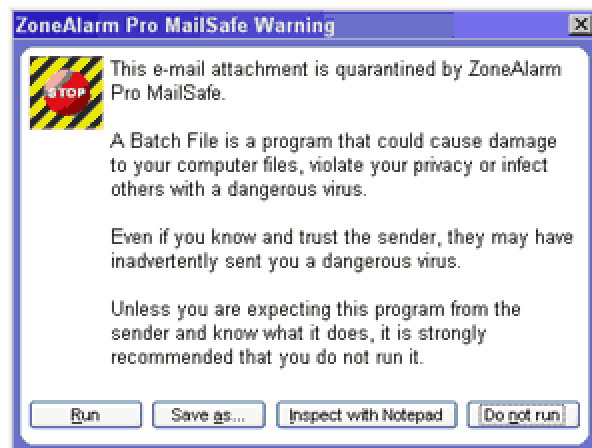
ZoneAlarm Pro MailSafe Warning

STOP

This e-mail attachment is quarantined by ZoneAlarm Pro MailSafe.

A Batch File is a program that could cause damage to your computer files, violate your privacy or infect others with a dangerous virus.

Even if you know and trust the sender, they may have inadvertently sent you a dangerous virus.

Unless you are expecting this program from the sender and know what it does, it is strongly recommended that you do not run it.

Run | Save as... | Inspect with Notepad | Do not run